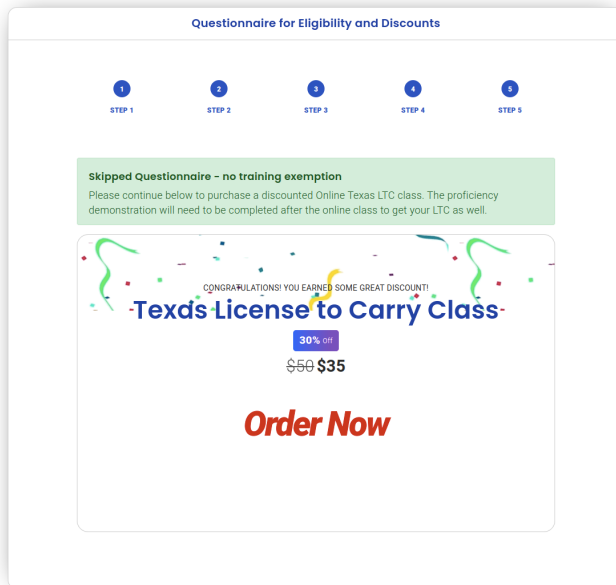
Questionnaire for Eligibility and Discounts

1
STEP 1

2
STEP 2

3
STEP 3

4
STEP 4

5
STEP 5

Skipped Questionnaire - no training exemption

Please continue below to purchase a discounted Online Texas LTC class. The proficiency demonstration will need to be completed after the online class to get your LTC as well.

CONGRATULATIONS! YOU EARNED SOME GREAT DISCOUNT!

Texas License to Carry Class

30% off

~~$50~~ $35

Order Now